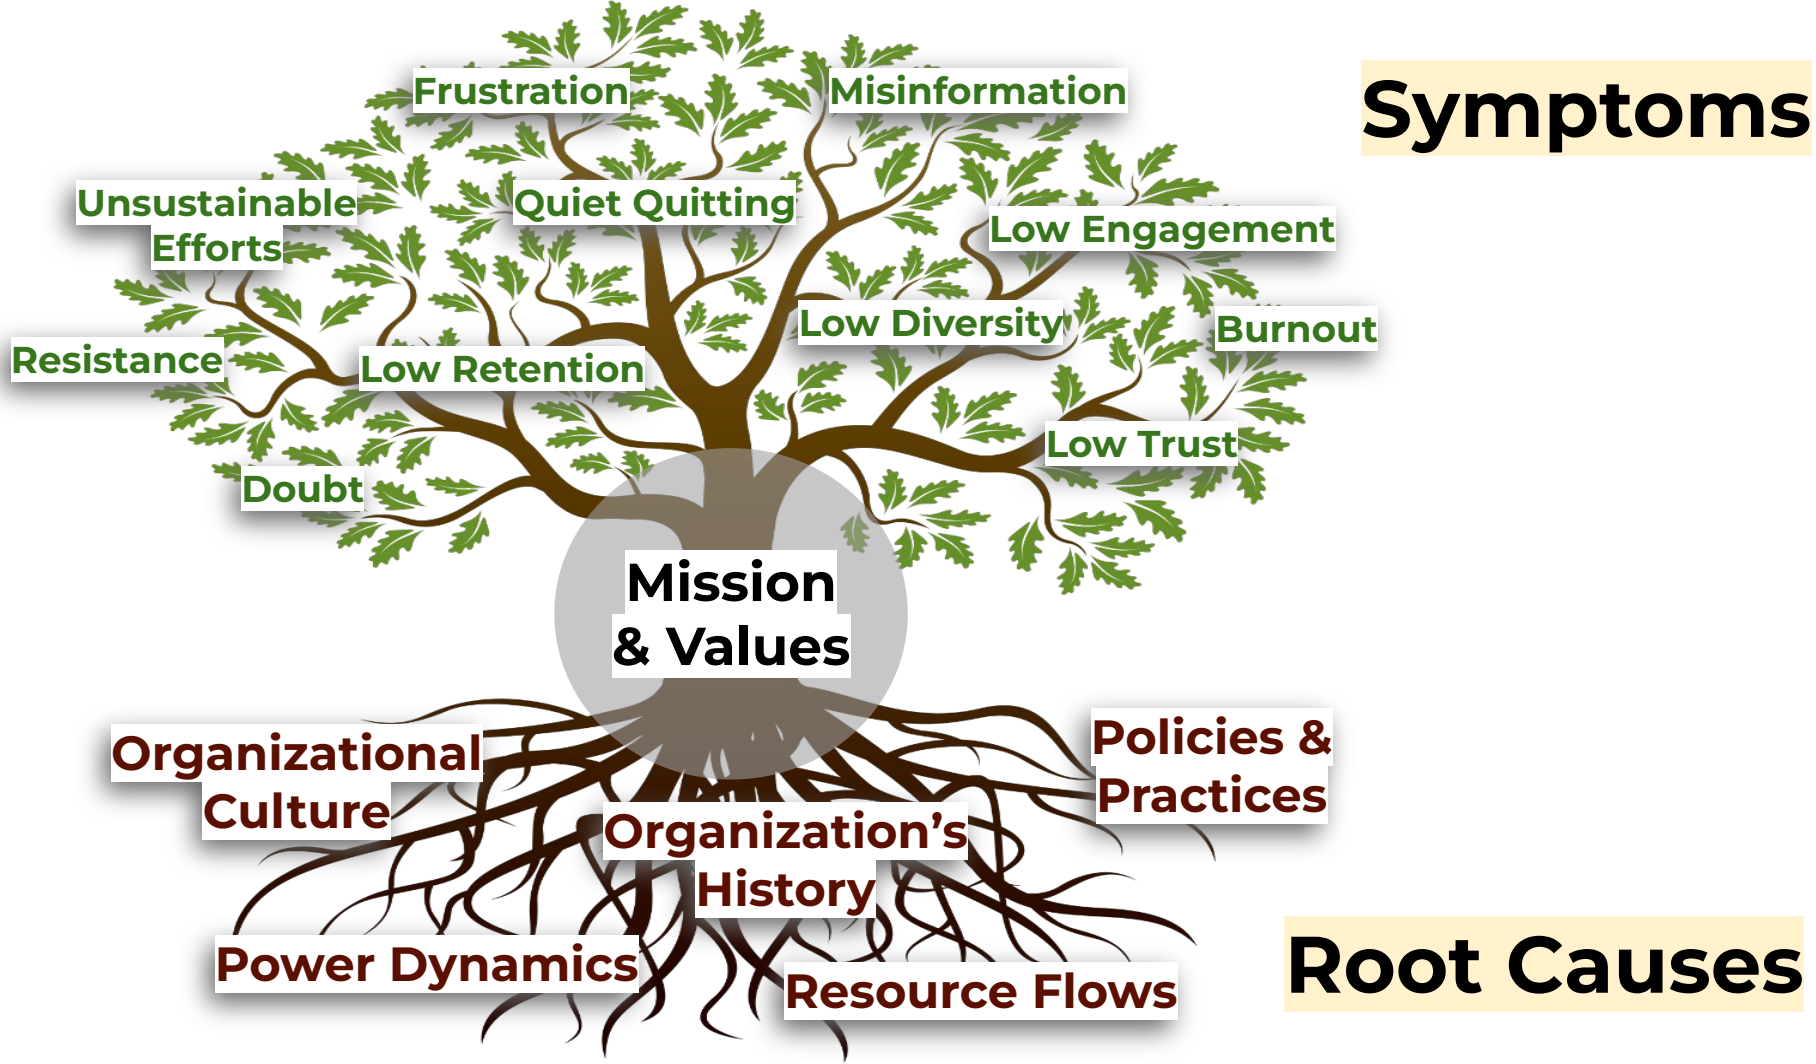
Symptoms

Frustration

Misinformation

Unsustainable Efforts

Quiet Quitting

Low Engagement

Low Diversity

Burnout

Resistance

Low Retention

Low Trust

Doubt

Mission & Values

Organizational Culture

Policies & Practices

Organization's History

Power Dynamics

Resource Flows

Root Causes